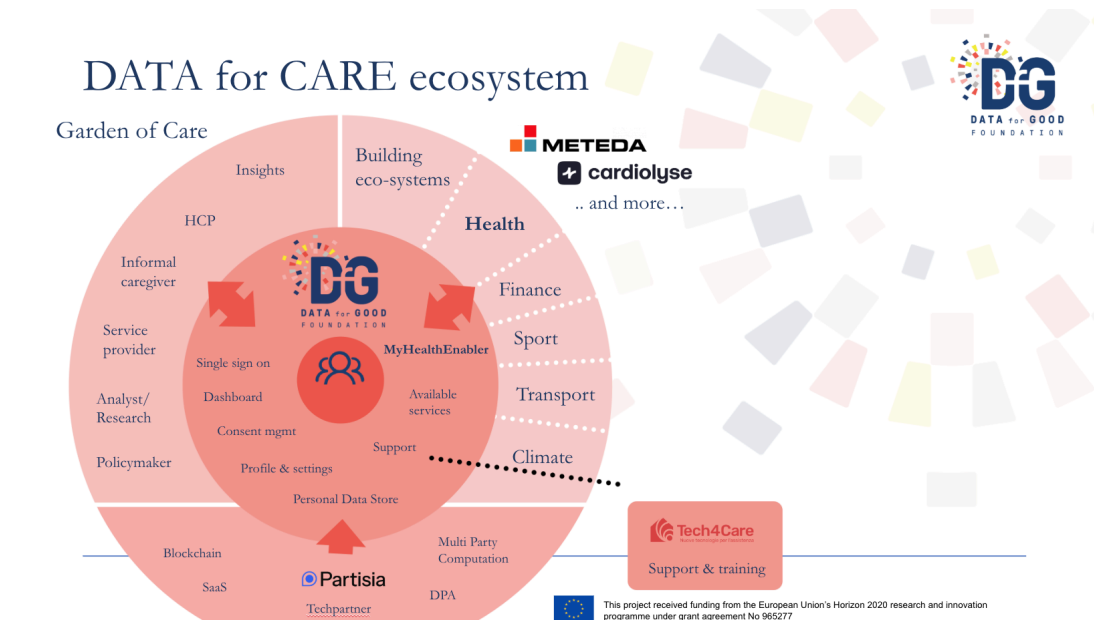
DATA for CARE ecosystem

DG DATA for GOOD FOUNDATION

Garden of Care

Insights

HCP

Informal caregiver

Service provider

Analyst/ Research

Policymaker

Building eco-systems

METEDA

cardiolyse

.. and more…

Health

Finance

Sport

Transport

Climate

DG DATA for GOOD FOUNDATION

MyHealthEnabler

Single sign on

Dashboard

Consent mgmt

Profile & settings

Personal Data Store

Available services

Support

Tech4Care

Support & training

Blockchain

SaaS

Partisia

Techpartner

Multi Party Computation

DPA

This project received funding from the European Union's Horizon 2020 research and innovation programme under grant agreement No 965277